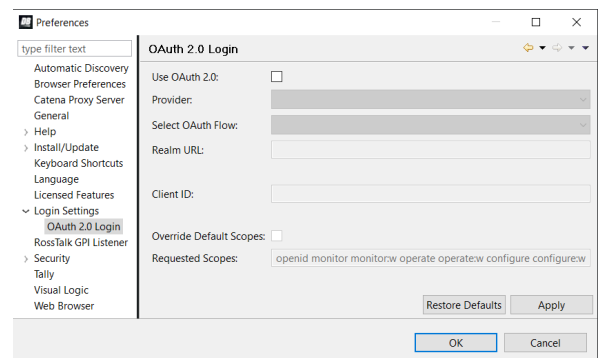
Preferences

type filter text

Automatic Discovery
Browser Preferences
Catena Proxy Server
General
> Help
> Install/Update
Keyboard Shortcuts
Language
Licensed Features
Login Settings
OAuth 2.0 Login
RossTalk GPI Listener
> Security
Tally
Visual Logic
Web Browser

OAuth 2.0 Login

Use OAuth 2.0:
Provider:
Select OAuth Flow:
Realm URL:
Client ID:
Override Default Scopes:
Requested Scopes: openid monitor monitor:w operate operate:w configure configure:w

Restore Defaults
Apply

OK
Cancel